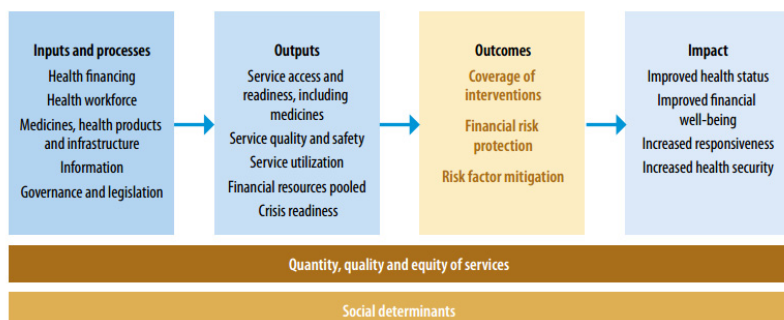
Inputs and processes
Health financing
Health workforce
Medicines, health products and infrastructure
Information
Governance and legislation

Outputs
Service access and readiness, including medicines
Service quality and safety
Service utilization
Financial resources pooled
Crisis readiness

Outcomes
Coverage of interventions
Financial risk protection
Risk factor mitigation

Impact
Improved health status
Improved financial well-being
Increased responsiveness
Increased health security

Quantity, quality and equity of services

Social determinants